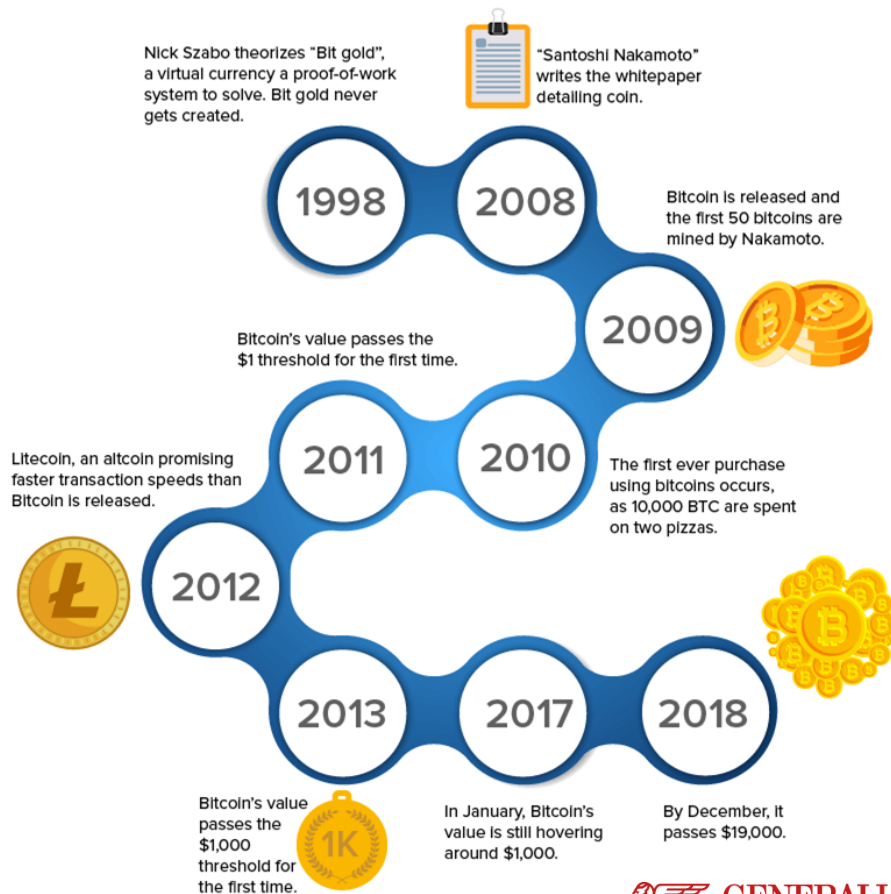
Nick Szabo theorizes "Bit gold", a virtual currency a proof-of-work system to solve. Bit gold never gets created.

"Santoshi Nakamoto" writes the whitepaper detailing coin.

1998

2008

Bitcoin is released and the first 50 bitcoins are mined by Nakamoto.

2009

Bitcoin's value passes the $1 threshold for the first time.

2011

2010

Litecoin, an altcoin promising faster transaction speeds than Bitcoin is released.

The first ever purchase using bitcoins occurs, as 10,000 BTC are spent on two pizzas.

2012

2013

2017

2018

Bitcoin's value passes the $1,000 threshold for the first time.

1K

In January, Bitcoin's value is still hovering around $1,000.

By December, it passes $19,000.

GENERALI